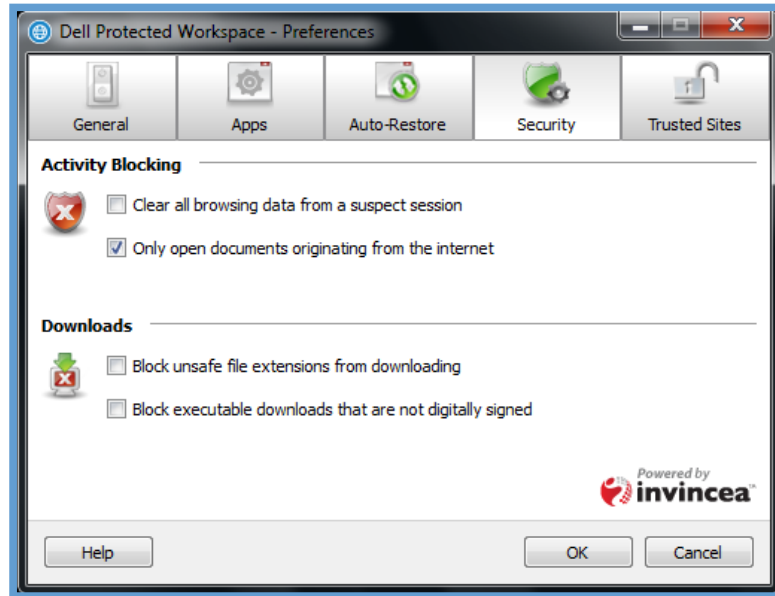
Dell Protected Workspace - Preferences

General Apps Auto-Restore Security Trusted Sites

Activity Blocking

Clear all browsing data from a suspect session

Only open documents originating from the internet

Downloads

Block unsafe file extensions from downloading

Block executable downloads that are not digitally signed

Powered by invincea

Help OK Cancel